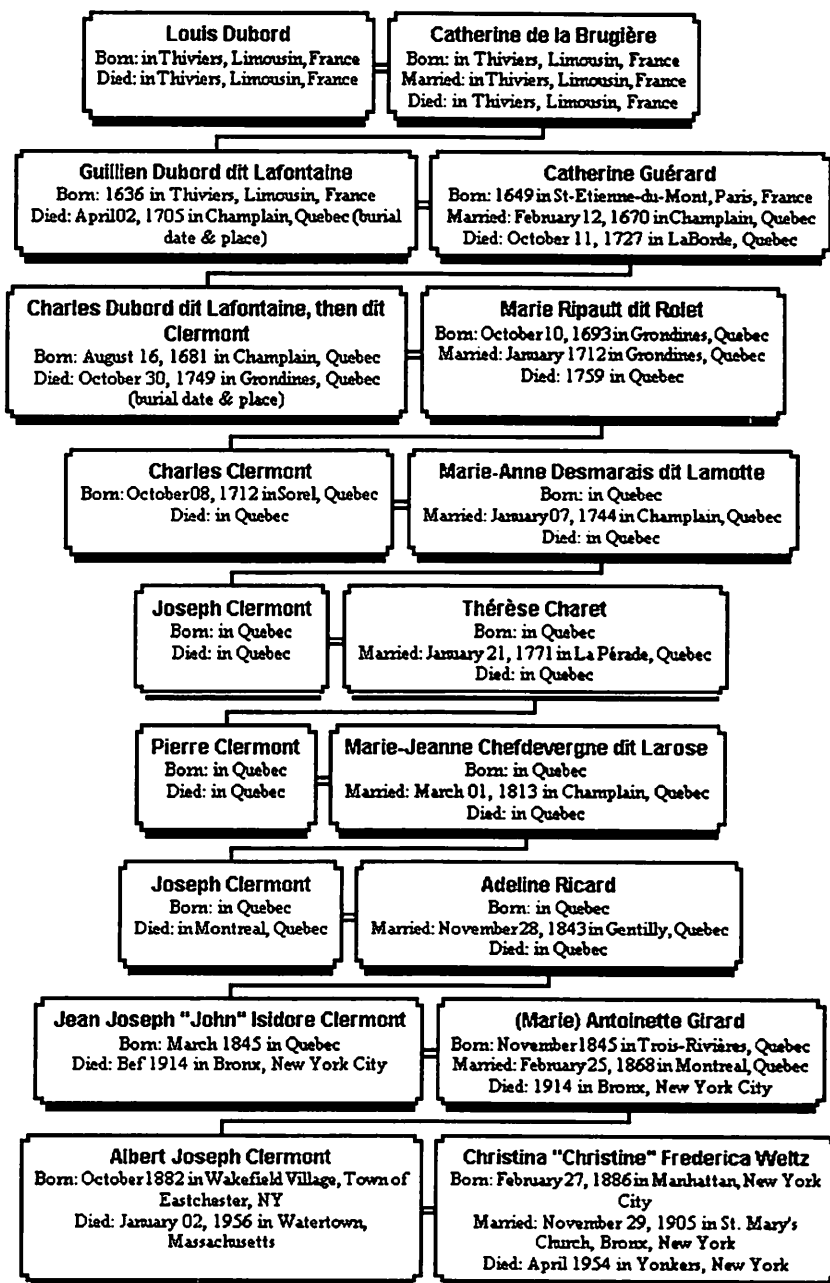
Louis Dubord
Born: in Thiviers, Limousin, France
Died: in Thiviers, Limousin, France

Catherine de la Brugière
Born: in Thiviers, Limousin, France
Married: in Thiviers, Limousin, France
Died: in Thiviers, Limousin, France

Guillien Dubord dit Lafontaine
Born: 1636 in Thiviers, Limousin, France
Died: April 02, 1705 in Champlain, Quebec (burial date & place)

Catherine Guérard
Born: 1649 in St-Etienne-du-Mont, Paris, France
Married: February 12, 1670 in Champlain, Quebec
Died: October 11, 1727 in LaBorde, Quebec

Charles Dubord dit Lafontaine, then dit Clermont
Born: August 16, 1681 in Champlain, Quebec
Died: October 30, 1749 in Grondines, Quebec (burial date & place)

Marie Ripault dit Rolet
Born: October 10, 1693 in Grondines, Quebec
Married: January 1712 in Grondines, Quebec
Died: 1759 in Quebec

Charles Clermont
Born: October 08, 1712 in Sorel, Quebec
Died: in Quebec

Marie-Anne Desmarais dit Lamotte
Born: in Quebec
Married: January 07, 1744 in Champlain, Quebec
Died: in Quebec

Joseph Clermont
Born: in Quebec
Died: in Quebec

Thérèse Charet
Born: in Quebec
Married: January 21, 1771 in La Pérade, Quebec
Died: in Quebec

Pierre Clermont
Born: in Quebec
Died: in Quebec

Marie-Jeanne Chefdevergne dit Larose
Born: in Quebec
Married: March 01, 1813 in Champlain, Quebec
Died: in Quebec

Joseph Clermont
Born: in Quebec
Died: in Montreal, Quebec

Adeline Ricard
Born: in Quebec
Married: November 28, 1843 in Gentilly, Quebec
Died: in Quebec

Jean Joseph "John" Isidore Clermont
Born: March 1845 in Quebec
Died: Bef 1914 in Bronx, New York City

(Marie) Antoinette Girard
Born: November 1845 in Trois-Rivières, Quebec
Married: February 25, 1868 in Montreal, Quebec
Died: 1914 in Bronx, New York City

Albert Joseph Clermont
Born: October 1882 in Wakefield Village, Town of Eastchester, NY
Died: January 02, 1956 in Watertown, Massachusetts

Christina "Christine" Frederica Weltz
Born: February 27, 1886 in Manhattan, New York City
Married: November 29, 1905 in St. Mary's Church, Bronx, New York
Died: April 1954 in Yonkers, New York